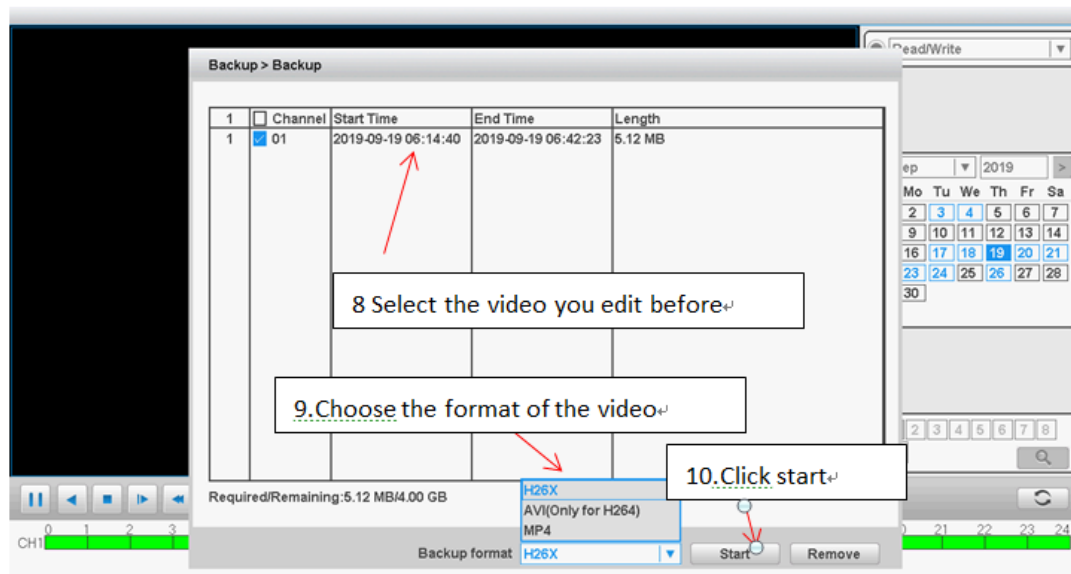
Read/Write

Backup > Backup

| 1 | Channel | Start Time | End Time | Length |
|---|---|---|---|---|
| 1 | 01 | 2019-09-19 06:14:40 | 2019-09-19 06:42:23 | 5.12 MB |

8 Select the video you edit before

9.Choose the format of the video

10.Click start

ep 2019

| Mo | Tu | We | Th | Fr | Sa |
|---|---|---|---|---|---|
| 2 | 3 | 4 | 5 | 6 | 7 |
| 9 | 10 | 11 | 12 | 13 | 14 |
| 16 | 17 | 18 | 19 | 20 | 21 |
| 23 | 24 | 25 | 26 | 27 | 28 |
| 30 | | | | | |

2 3 4 5 6 7 8

Required/Remaining:5.12 MB/4.00 GB

H26X
AVI(Only for H264)
MP4

Backup format H26X

Start Remove

CH1 0 1 2 3 20 21 22 23 24